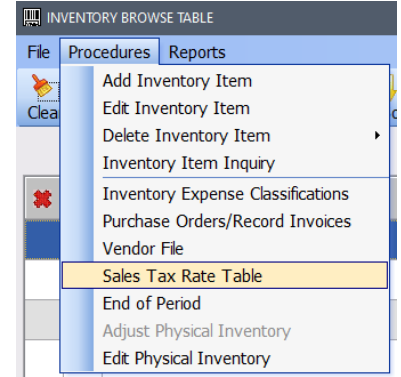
INVENTORY BROWSE TABLE

File Procedures Reports

Clea

Add Inventory Item
Edit Inventory Item
Delete Inventory Item
Inventory Item Inquiry
Inventory Expense Classifications
Purchase Orders/Record Invoices
Vendor File
Sales Tax Rate Table
End of Period
Adjust Physical Inventory
Edit Physical Inventory